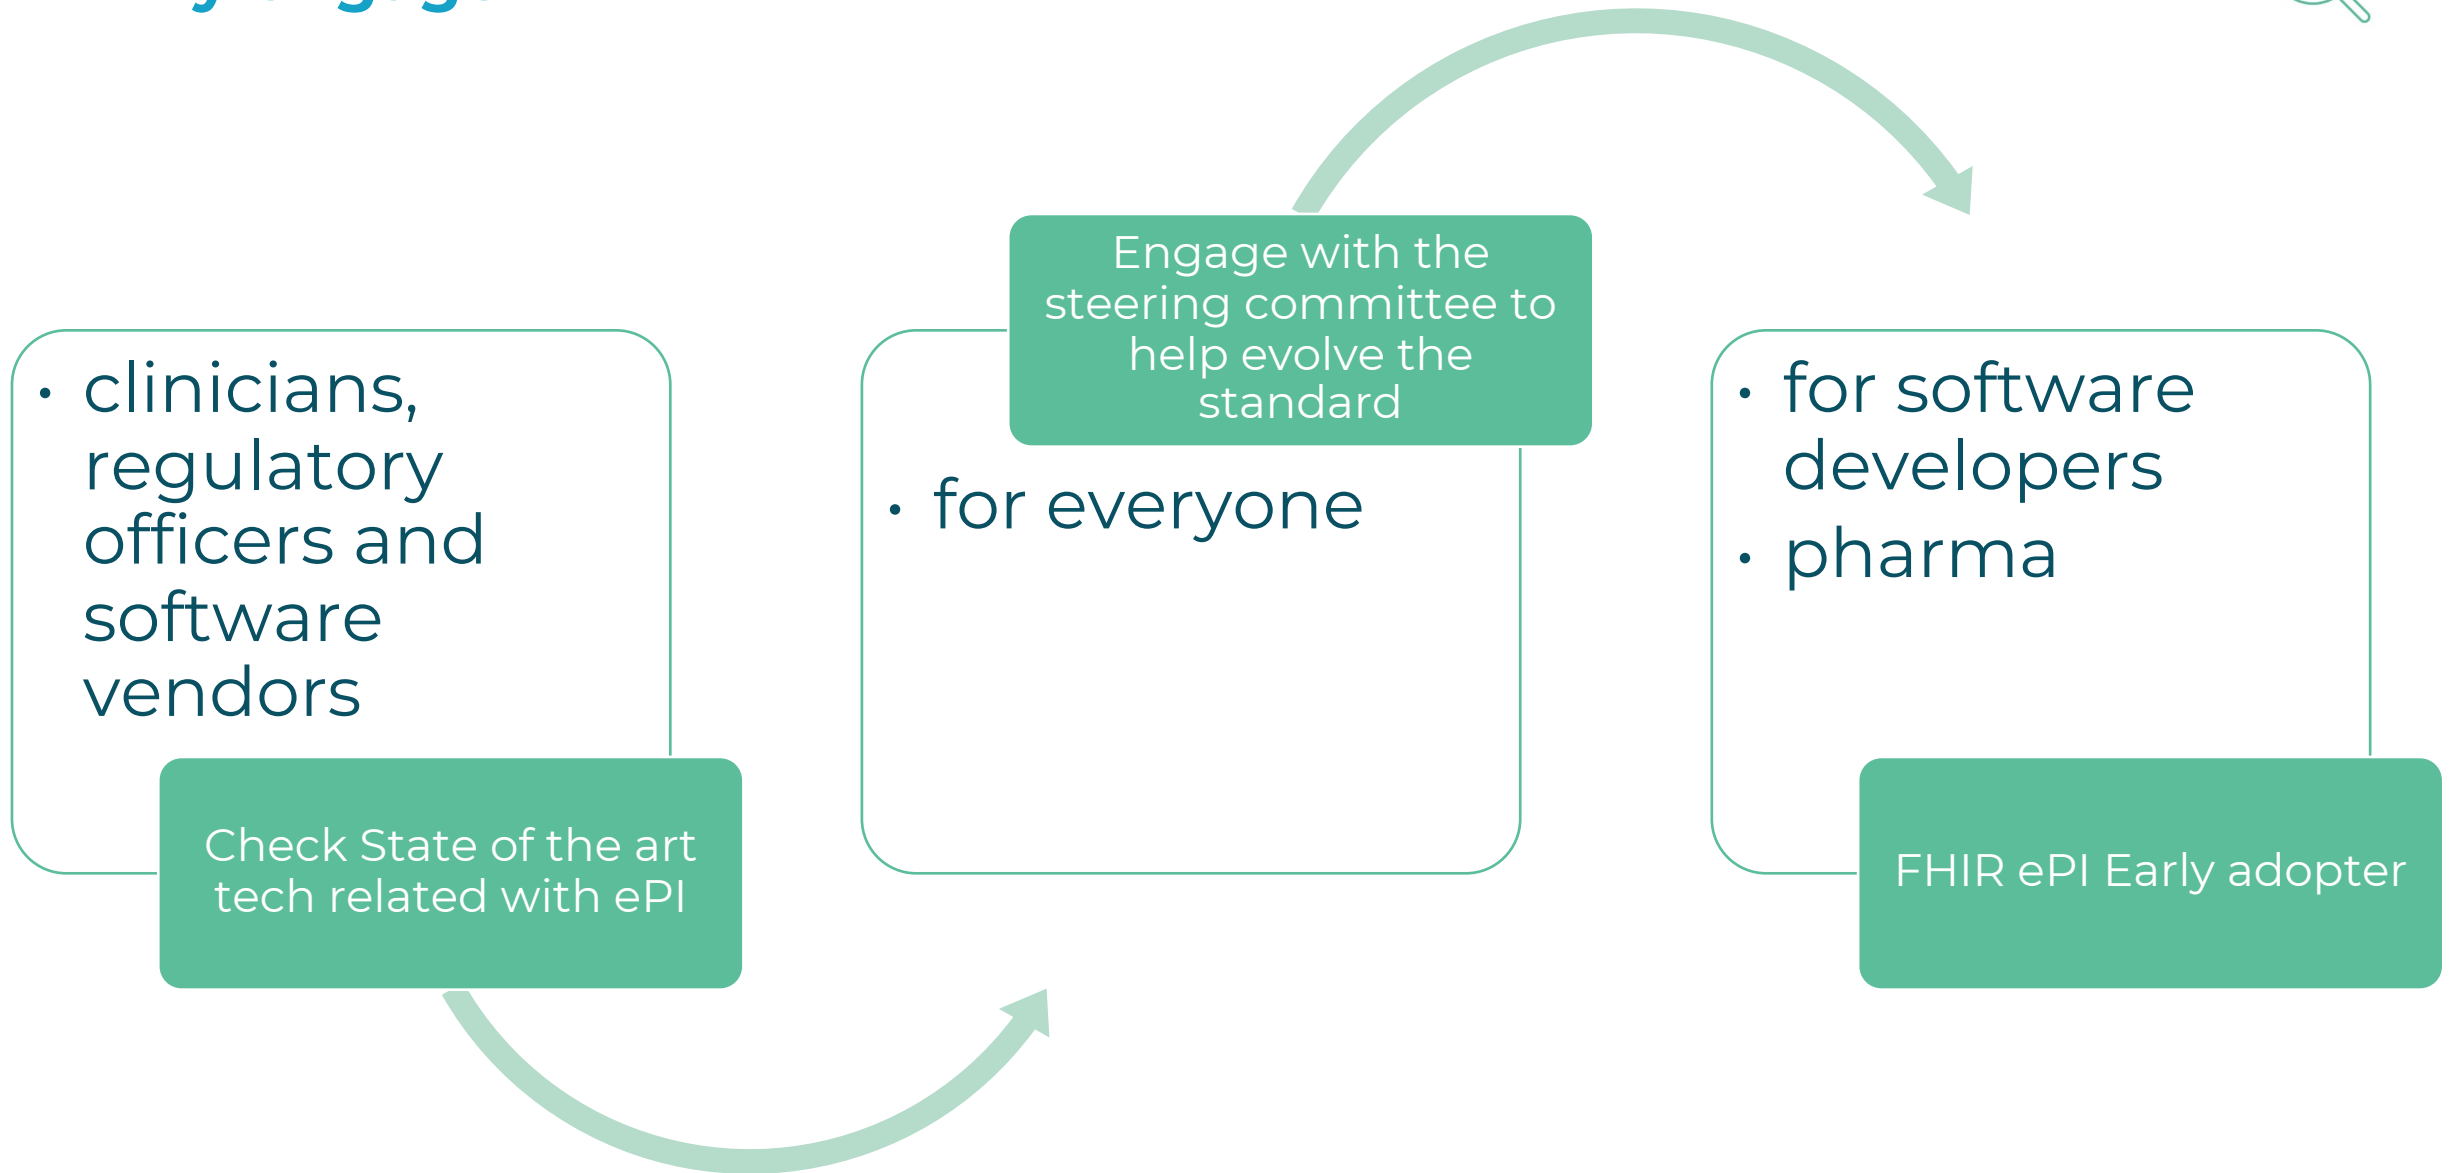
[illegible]

- clinicians, regulatory officers and software vendors

Check State of the art tech related with ePI

Engage with the steering committee to help evolve the standard

- for everyone

- for software developers
- pharma

FHIR ePI Early adopter